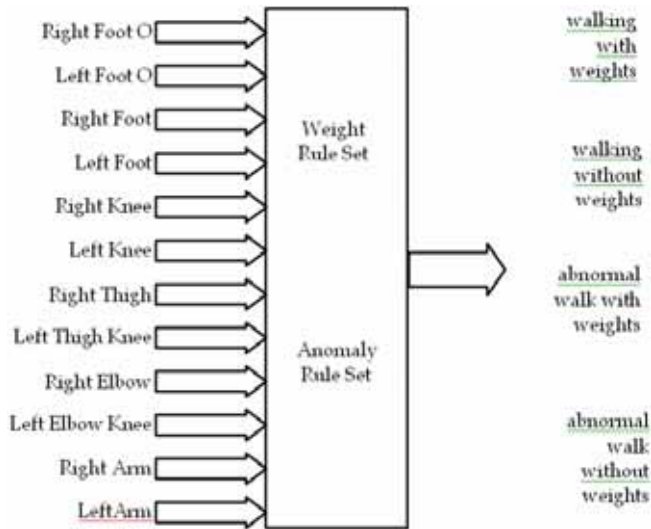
Right Foot O
Left Foot O
Right Foot
Left Foot
Right Knee
Left Knee
Right Thigh
Left Thigh Knee
Right Elbow
Left Elbow Knee
Right Arm
LeftArm

Weight Rule Set

Anomaly Rule Set

walking with weights

walking without weights

abnormal walk with weights

abnormal walk without weights